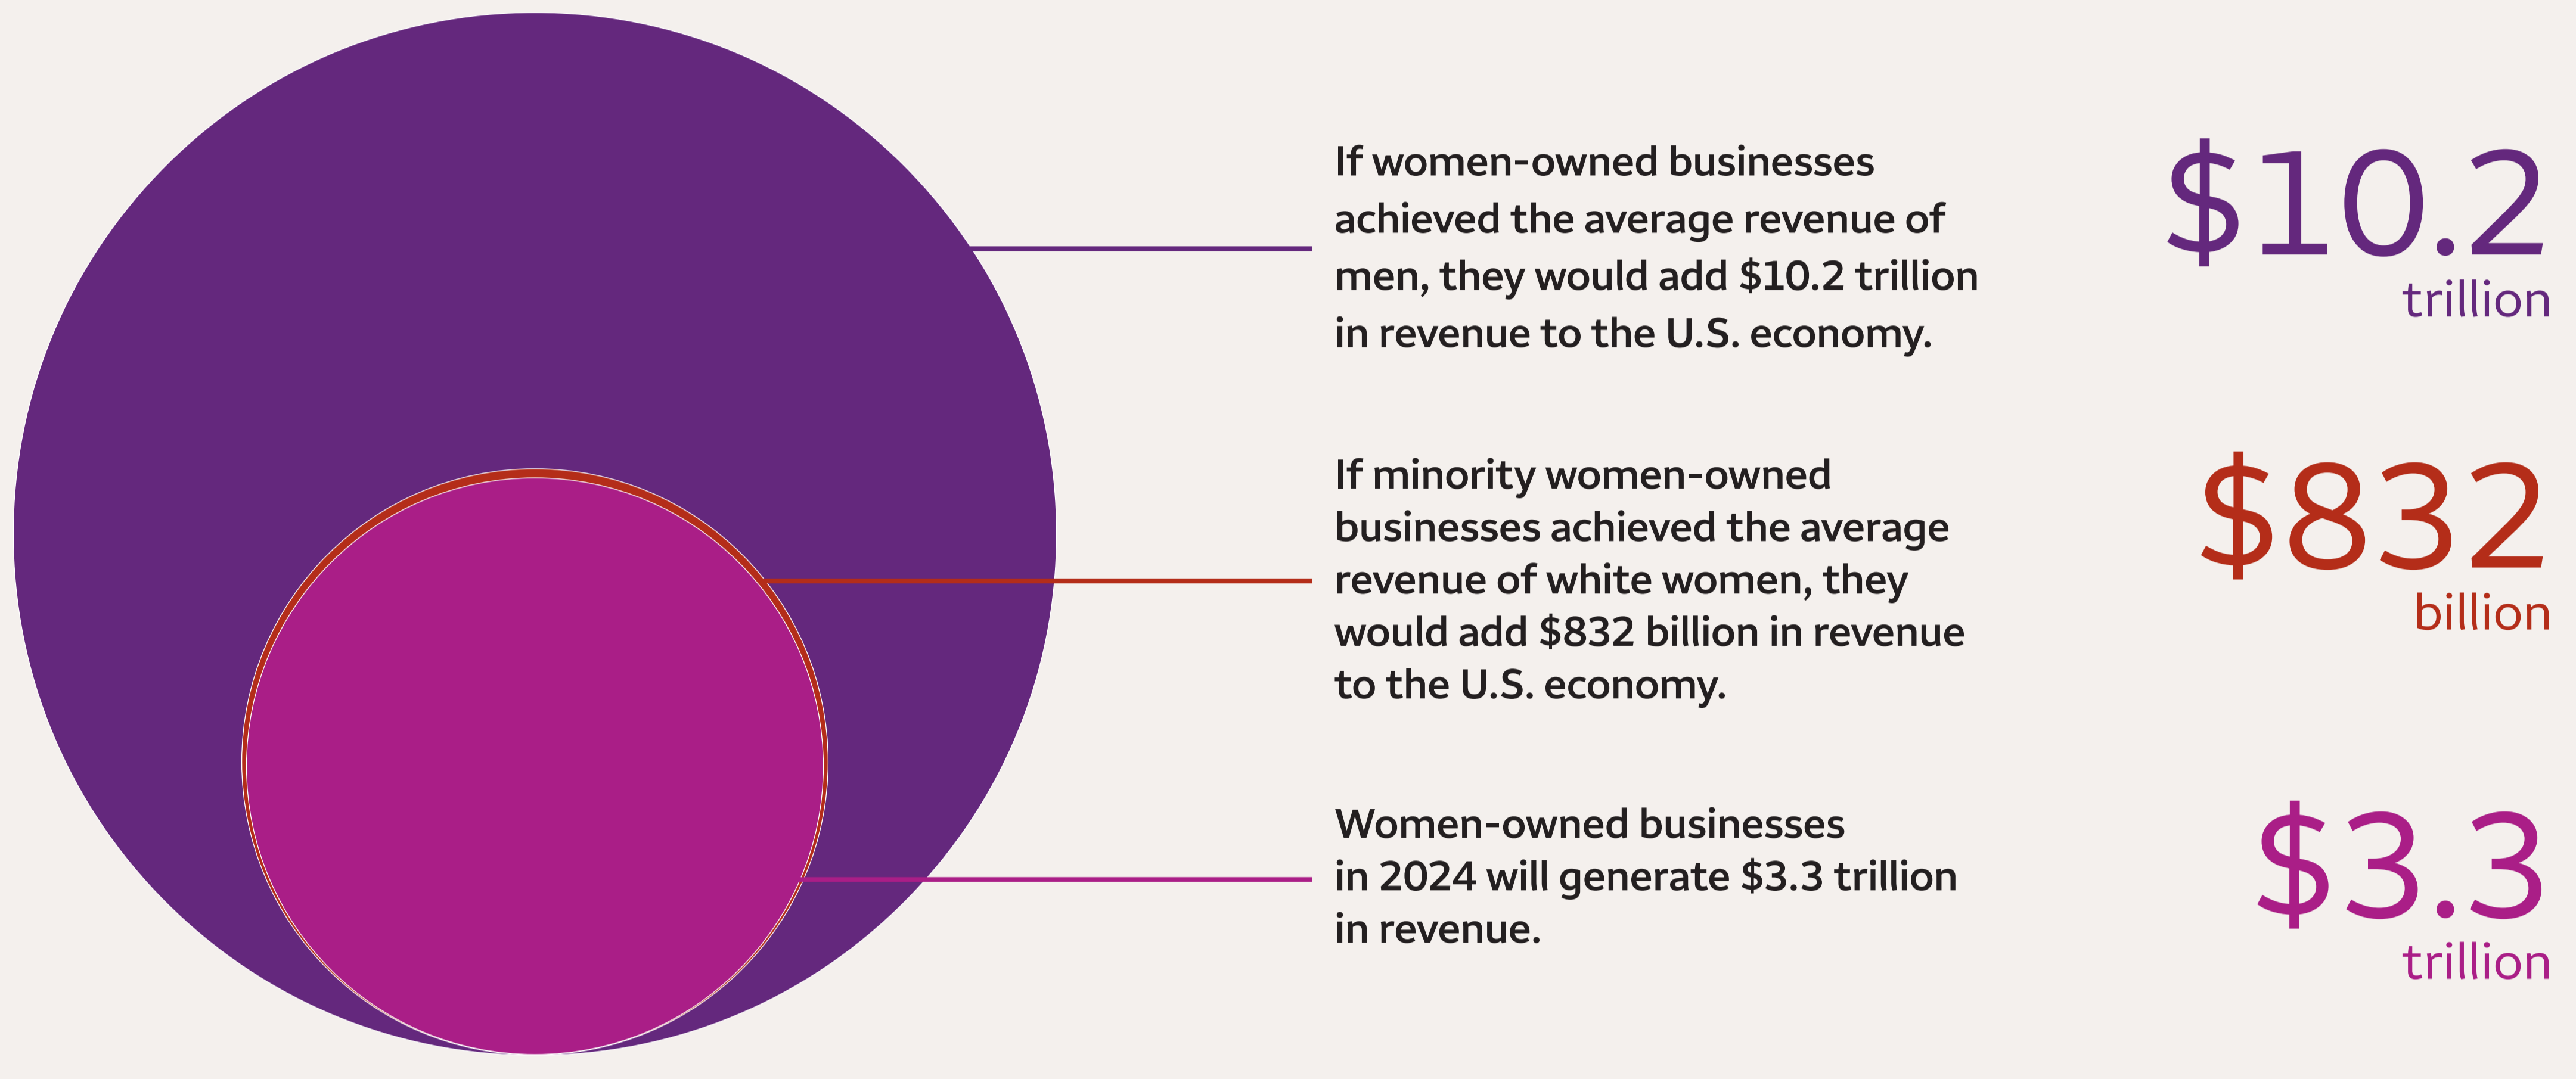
If women-owned businesses achieved the average revenue of men, they would add $10.2 trillion in revenue to the U.S. economy.

$10.2 trillion

If minority women-owned businesses achieved the average revenue of white women, they would add $832 billion in revenue to the U.S. economy.

$832 billion

Women-owned businesses in 2024 will generate $3.3 trillion in revenue.

$3.3 trillion